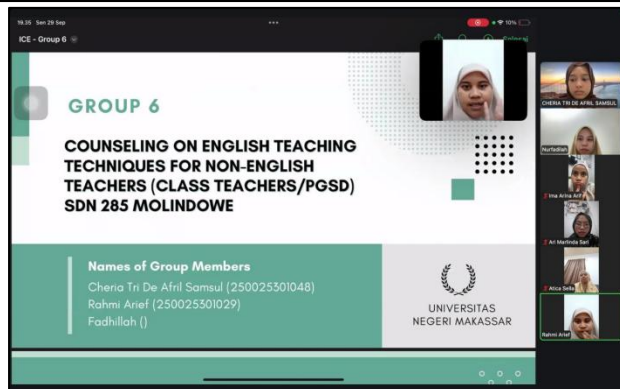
19.35 Sen 29 Sep

•••

10%

ICE - Group 6

Selesai

GROUP 6

COUNSELING ON ENGLISH TEACHING TECHNIQUES FOR NON-ENGLISH TEACHERS (CLASS TEACHERS/PGSD) SDN 285 MOLINDOWE

Names of Group Members
Cheria Tri De Afril Samsul (250025301048)
Rahmi Arief (250025301029)
Fadhillah ()

UNIVERSITAS NEGERI MAKASSAR

CHERIA TRI DE AFRIL SAMSUL

Nurfadillah

Ima Arina Arif

Ari Marlinda Sari

Atica Sella

Rahmi Arief